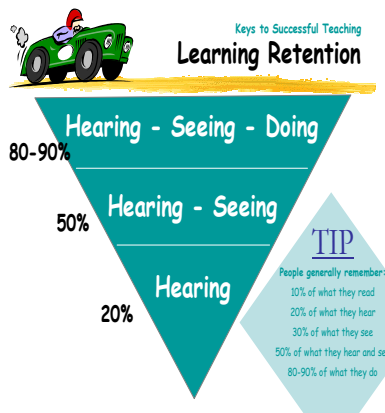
Keys to Successful Teaching
Learning Retention

Hearing - Seeing - Doing
80-90%

Hearing - Seeing
50%

Hearing
20%

TIP
People generally remember:
10% of what they read
20% of what they hear
30% of what they see
50% of what they hear and se
80-90% of what they do